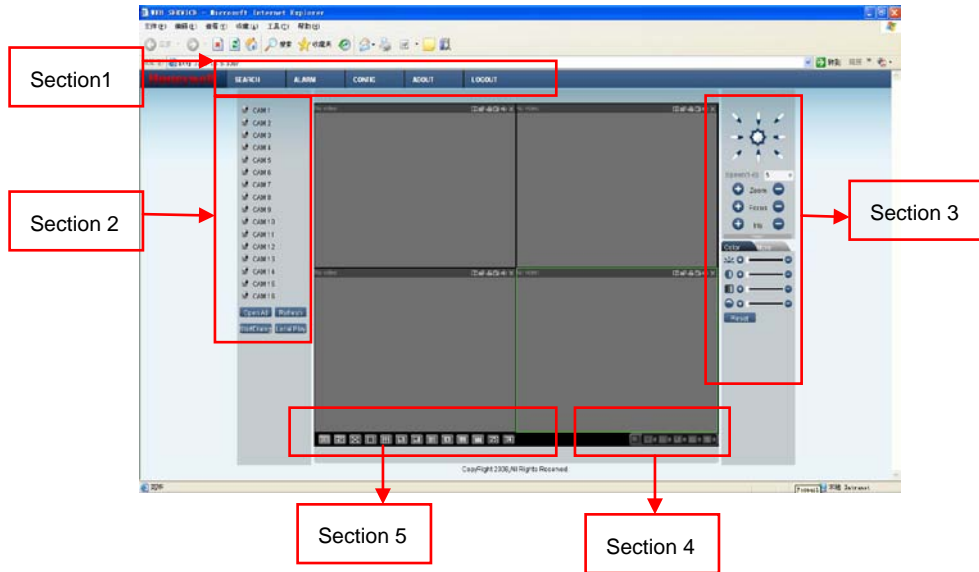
WEB SERVICE - Microsoft Internet Explorer

文件(F) 编辑(E) 查看(V) 收藏(A) 工具(T) 帮助(H)

Section1

SEARCH ALARM CONFIG ABOUT LOGOUT

Section 2

CAM 1
CAM 2
CAM 3
CAM 4
CAM 5
CAM 6
CAM 7
CAM 8
CAM 9
CAM 10
CAM 11
CAM 12
CAM 13
CAM 14
CAM 15
CAM 16

Open All Refresh
StartDialog Local Play

Speed(1-8) 5
Zoom
Focus
Iris

Color More

Reset

Section 3

CopyRight 2008,All Rights Reserved

Section 5

Section 4

Internet